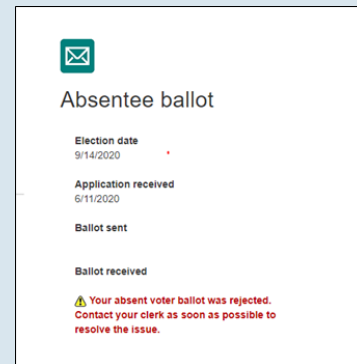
Absentee ballot

Election date
9/14/2020

Application received
6/11/2020

Ballot sent

Ballot received

Your absent voter ballot was rejected. Contact your clerk as soon as possible to resolve the issue.